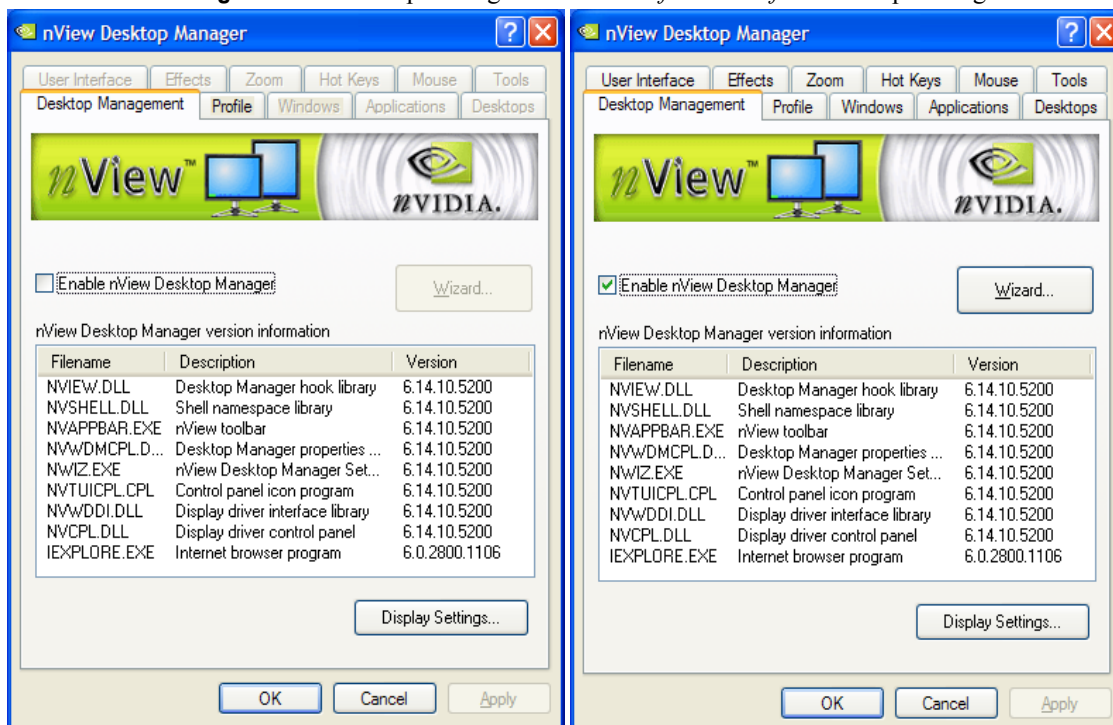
nView Desktop Manager

User Interface | Effects | Zoom | Hot Keys | Mouse | Tools
Desktop Management | Profile | Windows | Applications | Desktops

nView™ nVIDIA.

Enable nView Desktop Manager

Wizard...

nView Desktop Manager version information

| Filename | Description | Version |
|---|---|---|
| NVIEW.DLL | Desktop Manager hook library | 6.14.10.5200 |
| NVSHELL.DLL | Shell namespace library | 6.14.10.5200 |
| NVAPPBAR.EXE | nView toolbar | 6.14.10.5200 |
| NVWDMCPL.D... | Desktop Manager properties ... | 6.14.10.5200 |
| NWIZ.EXE | nView Desktop Manager Set... | 6.14.10.5200 |
| NVTUICPL.CPL | Control panel icon program | 6.14.10.5200 |
| NVWDDI.DLL | Display driver interface library | 6.14.10.5200 |
| NVCPL.DLL | Display driver control panel | 6.14.10.5200 |
| IEXPLORE.EXE | Internet browser program | 6.0.2800.1106 |

Display Settings...

OK | Cancel | Apply

nView Desktop Manager

User Interface | Effects | Zoom | Hot Keys | Mouse | Tools
Desktop Management | Profile | Windows | Applications | Desktops

nView™ nVIDIA.

Enable nView Desktop Manager

Wizard...

nView Desktop Manager version information

| Filename | Description | Version |
|---|---|---|
| NVIEW.DLL | Desktop Manager hook library | 6.14.10.5200 |
| NVSHELL.DLL | Shell namespace library | 6.14.10.5200 |
| NVAPPBAR.EXE | nView toolbar | 6.14.10.5200 |
| NVWDMCPL.D... | Desktop Manager properties ... | 6.14.10.5200 |
| NWIZ.EXE | nView Desktop Manager Set... | 6.14.10.5200 |
| NVTUICPL.CPL | Control panel icon program | 6.14.10.5200 |
| NVWDDI.DLL | Display driver interface library | 6.14.10.5200 |
| NVCPL.DLL | Display driver control panel | 6.14.10.5200 |
| IEXPLORE.EXE | Internet browser program | 6.0.2800.1106 |

Display Settings...

OK | Cancel | Apply